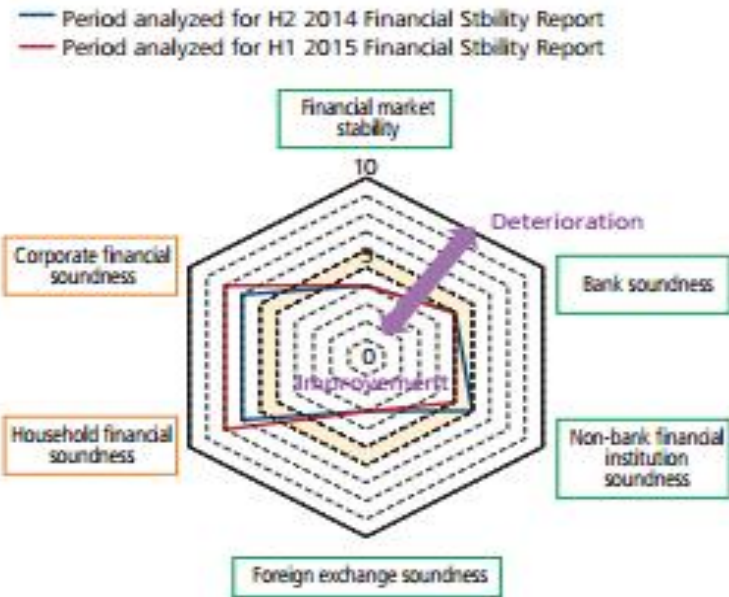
Period analyzed for H2 2014 Financial Stbility Report
Period analyzed for H1 2015 Financial Stbility Report

Financial market stability

10

5

0

Deterioration

Improvement

Bank soundness

Corporate financial soundness

Household financial soundness

Non-bank financial institution soundness

Foreign exchange soundness